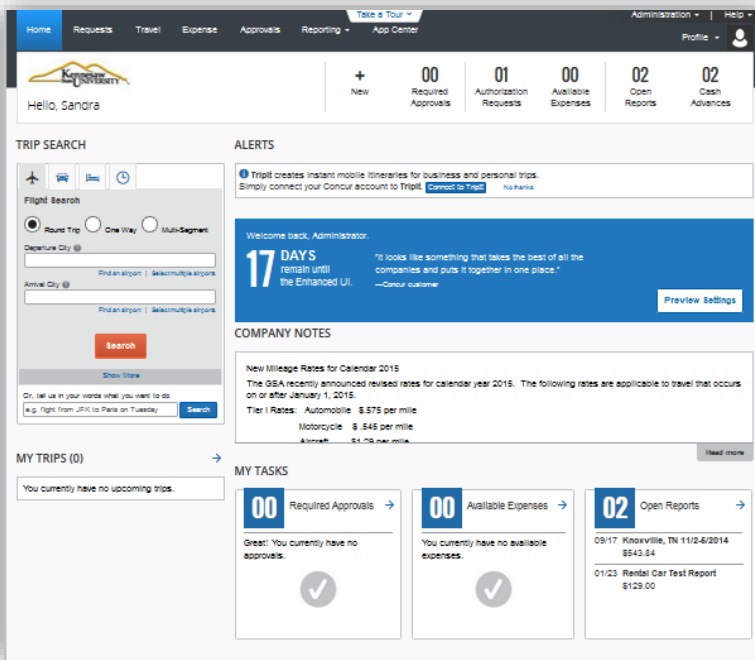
Take a Tour

Home Requests Travel Expense Approvals Reporting App Center

Administration | Help

Profile

KENNESAW STATE UNIVERSITY

Hello, Sandra

+ New

00 Required Approvals

01 Authorization Requests

00 Available Expenses

02 Open Reports

02 Cash Advances

TRIP SEARCH

Flight Search

Round Trip One Way Multi-Segment

Departure City

Find an airport | Select multiple airports

Arrival City

Find an airport | Select multiple airports

Search

Show More

Or, tell us in your words what you want to do

e.g. flight from JFK to Paris on Tuesday

Search

MY TRIPS (0)

You currently have no upcoming trips.

ALERTS

TripIt creates instant mobile itineraries for business and personal trips. Simply connect your Concur account to TripIt. Connect to TripIt No thanks

Welcome back, Administrator.

17 DAYS remain until the Enhanced UI.

"It looks like something that takes the best of all the companies and puts it together in one place."

—Concur customer

Preview Settings

COMPANY NOTES

New Mileage Rates for Calendar 2015

The GSA recently announced revised rates for calendar year 2015. The following rates are applicable to travel that occurs on or after January 1, 2015.

Tier I Rates: Automobile $.575 per mile

Motorcycle $ .545 per mile

Aircraft $1.29 per mile

Read more

MY TASKS

00 Required Approvals

Great! You currently have no approvals.

00 Available Expenses

You currently have no available expenses.

02 Open Reports

09/17 Knoxville, TN 11/2-5/2014 $543.84

01/23 Rental Car Test Report $129.00